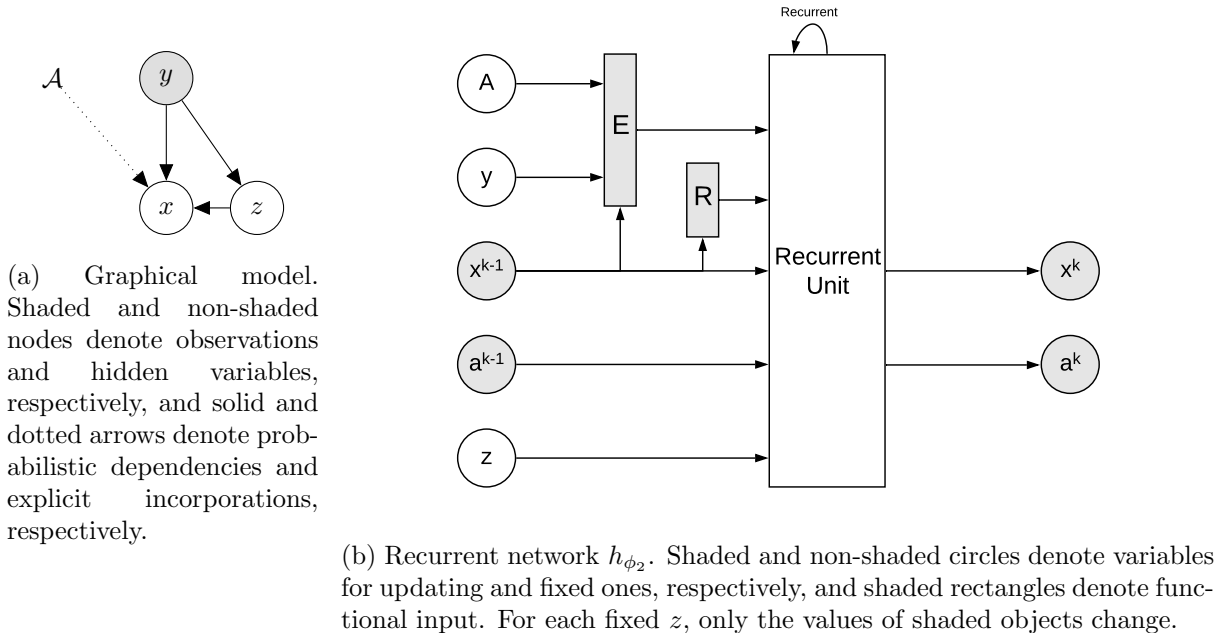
$\mathcal{A}$

$y$

$x$

$z$

(a) Graphical model. Shaded and non-shaded nodes denote observations and hidden variables, respectively, and solid and dotted arrows denote probabilistic dependencies and explicit incorporations, respectively.

Recurrent

A

E

y

R

$x^{k-1}$

Recurrent Unit

$x^k$

$a^{k-1}$

$a^k$

z

(b) Recurrent network $h_{\phi_2}$. Shaded and non-shaded circles denote variables for updating and fixed ones, respectively, and shaded rectangles denote functional input. For each fixed $z$, only the values of shaded objects change.